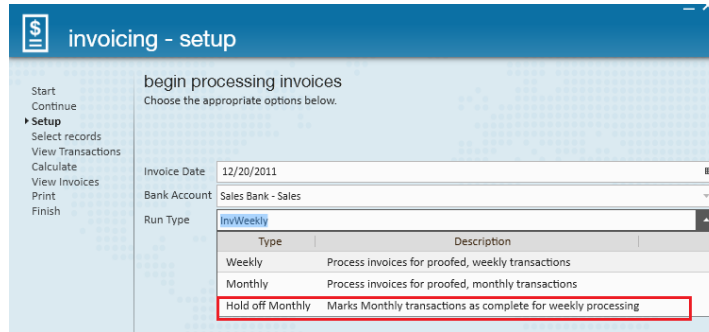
invoicing - setup

Start
Continue
Setup
Select records
View Transactions
Calculate
View Invoices
Print
Finish

begin processing invoices
Choose the appropriate options below.

Invoice Date 12/20/2011
Bank Account Sales Bank - Sales
Run Type InvWeekly

| Type | Description |
|---|---|
| Weekly | Process invoices for proofed, weekly transactions |
| Monthly | Process invoices for proofed, monthly transactions |
| Hold off Monthly | Marks Monthly transactions as complete for weekly processing |